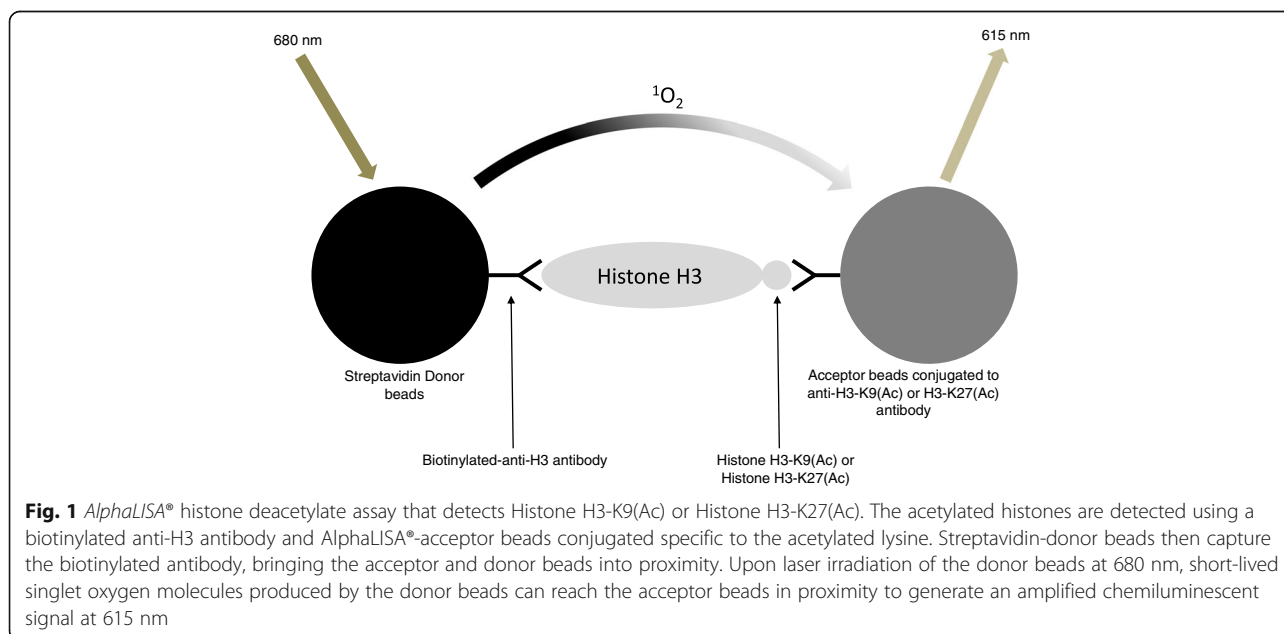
680 nm

$^1O_2$

615 nm

Histone H3

Streptavidin Donor beads

Acceptor beads conjugated to anti-H3-K9(Ac) or H3-K27(Ac) antibody

Biotinylated-anti-H3 antibody

Histone H3-K9(Ac) or Histone H3-K27(Ac)

**Fig. 1** *AlphaLISA*® histone deacetylate assay that detects Histone H3-K9(Ac) or Histone H3-K27(Ac). The acetylated histones are detected using a biotinylated anti-H3 antibody and AlphaLISA®-acceptor beads conjugated specific to the acetylated lysine. Streptavidin-donor beads then capture the biotinylated antibody, bringing the acceptor and donor beads into proximity. Upon laser irradiation of the donor beads at 680 nm, short-lived singlet oxygen molecules produced by the donor beads can reach the acceptor beads in proximity to generate an amplified chemiluminescent signal at 615 nm